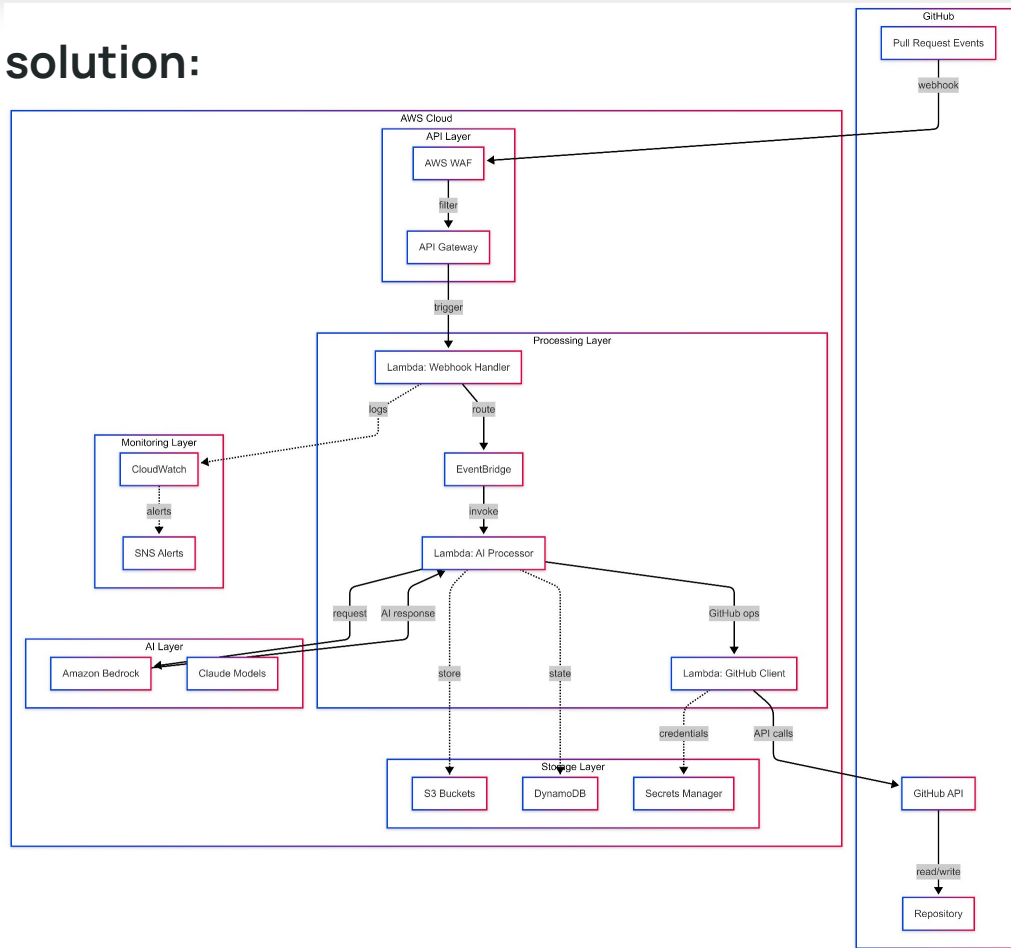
solution:

GitHub

Pull Request Events

webhook

AWS Cloud

API Layer

AWS WAF

filter

API Gateway

trigger

Processing Layer

Lambda: Webhook Handler

logs

route

Monitoring Layer

CloudWatch

alerts

SNS Alerts

EventBridge

invoke

Lambda: AI Processor

request

AI response

GitHub ops

AI Layer

Amazon Bedrock

Claude Models

store

state

Lambda: GitHub Client

credentials

API calls

Storage Layer

S3 Buckets

DynamoDB

Secrets Manager

GitHub API

read/write

Repository